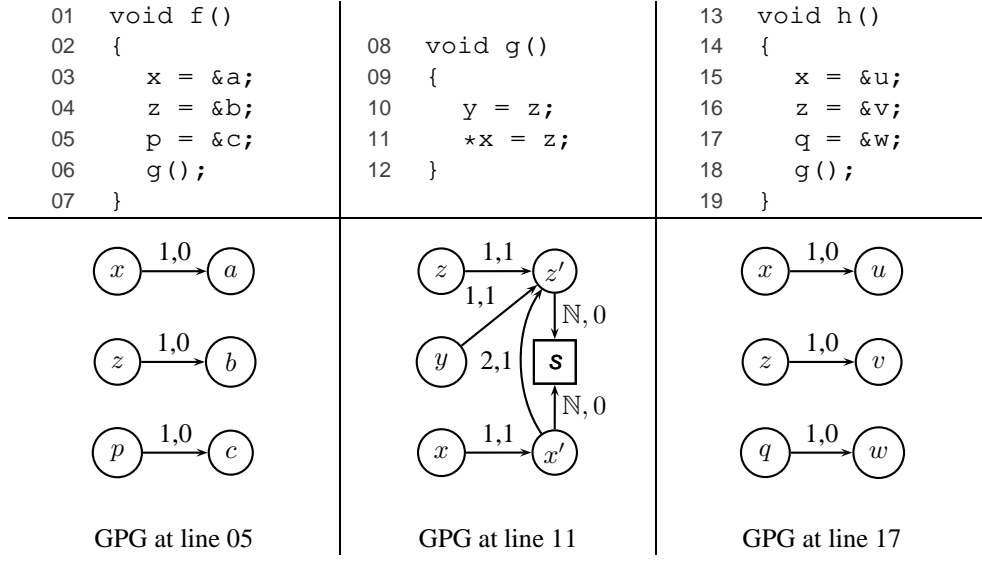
01 void f()
02 {
03 x = &a;
04 z = &b;
05 p = &c;
06 g();
07 }

08 void g()
09 {
10 y = z;
11 $\star$x = z;
12 }

13 void h()
14 {
15 x = &u;
16 z = &v;
17 q = &w;
18 g();
19 }

$x$ 1,0 $a$

$z$ 1,0 $b$

$p$ 1,0 $c$

GPG at line 05

$z$ 1,1 $z'$
1,1
$\mathbb{N}, 0$
$y$ 2,1 S
$\mathbb{N}, 0$
$x$ 1,1 $x'$

GPG at line 11

$x$ 1,0 $u$

$z$ 1,0 $v$

$q$ 1,0 $w$

GPG at line 17